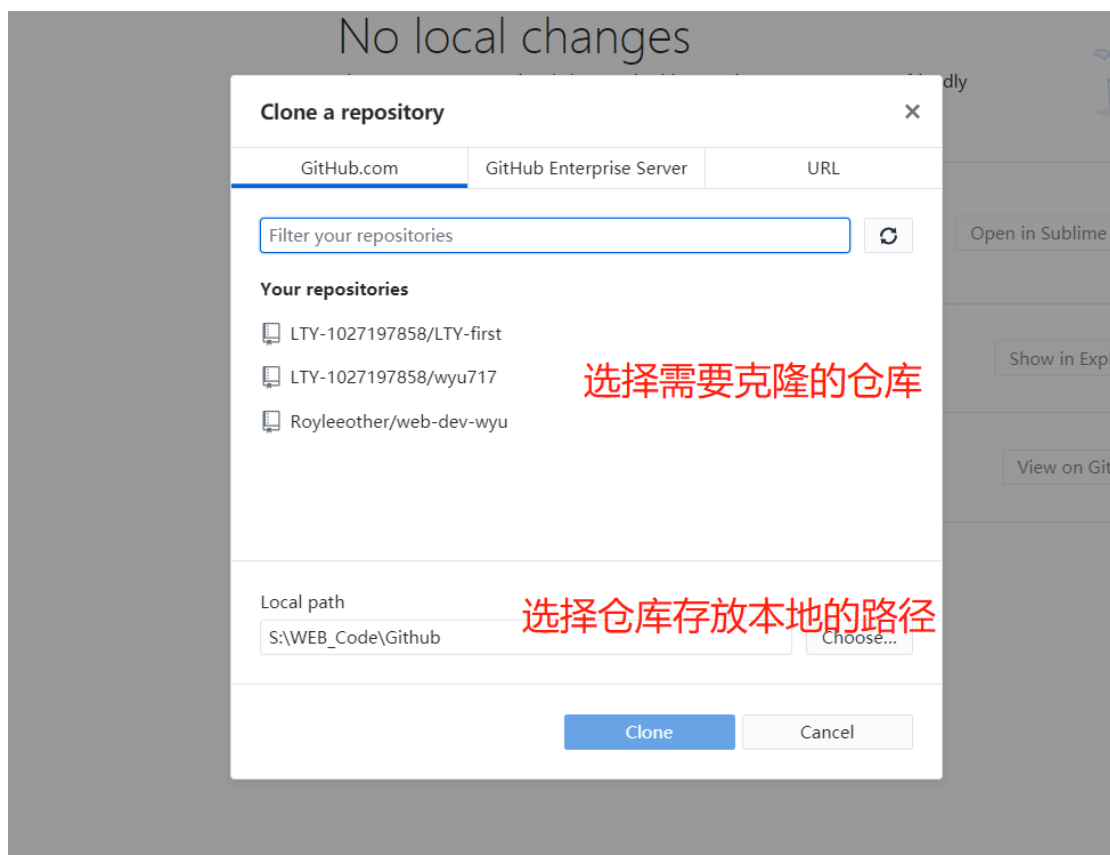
No local changes

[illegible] dly

Open in Sublime

Show in Exp

View on Git

Clone a repository

×

GitHub.com

GitHub Enterprise Server

URL

Filter your repositories

Your repositories

LTY-1027197858/LTY-first

LTY-1027197858/wyu717

Royleeother/web-dev-wyu

选择需要克隆的仓库

Local path

S:\WEB_Code\Github

Choose...

选择仓库存放本地的路径

Clone

Cancel